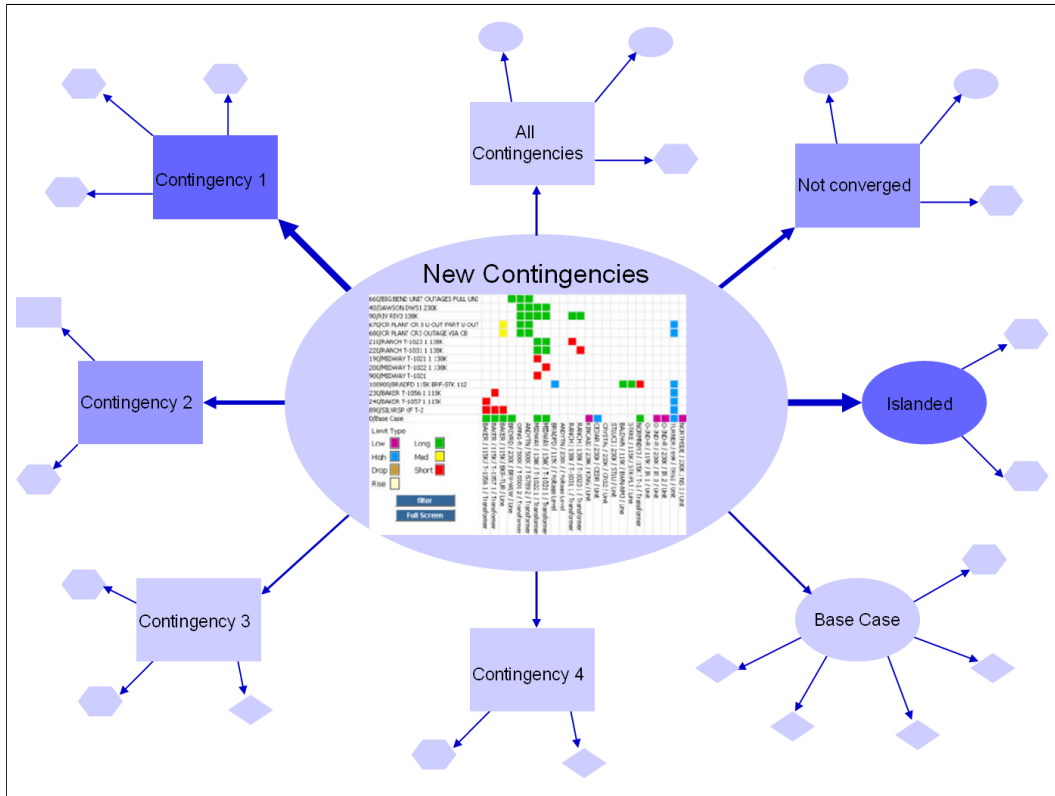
All Contingencies

Contingency 1

Not converged

New Contingencies

660/BIG BEND UNIT OUTAGES FULL UNI
40/DAWSON.DWS1 230K
90/RIV RIV3 138K
670/CR PLANT CR 3 U OUT PART U OUT
680/CR PLANT CR3 OUTAGE VIA CB
210/RANCH T-1023 1 138K
220/RANCH T-1031 1 138K
190/MIDWAY T-1021 1 138K
200/MIDWAY T-1022 1 138K
900/MIDWAY T-1021
100900/BRADFD 115K BRF-STK 112
230/BAKER T-1056 1 115K
240/BAKER T-1057 1 115K
890/ISL WSP IF T-2
0/Base Case

Limit Type
Low
Long
High
Med
Drop
Short
Rise

filter
Full Screen

Contingency 2

Islanded

Contingency 3

Contingency 4

Base Case